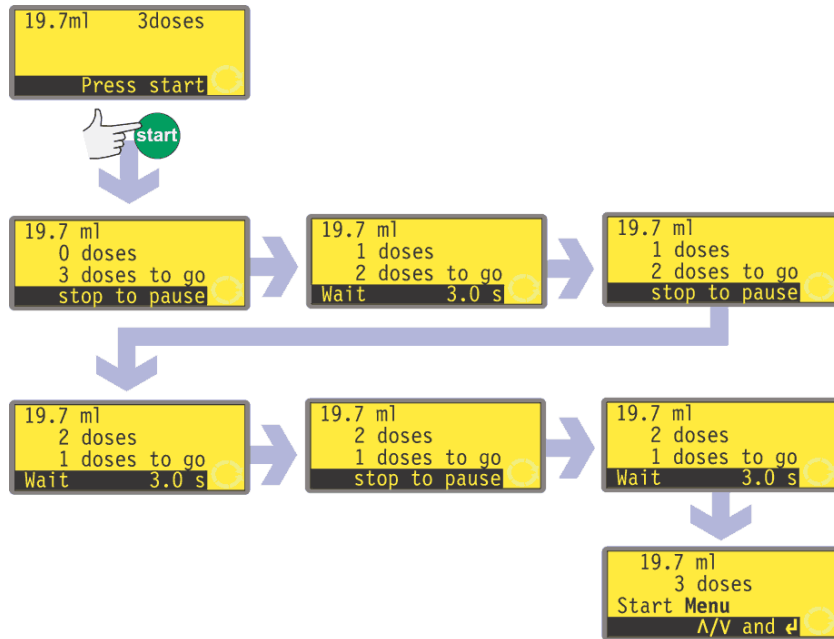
19.7ml 3doses
Press start

start

19.7 ml
0 doses
3 doses to go
stop to pause

19.7 ml
1 doses
2 doses to go
Wait 3.0 s

19.7 ml
1 doses
2 doses to go
stop to pause

19.7 ml
2 doses
1 doses to go
Wait 3.0 s

19.7 ml
2 doses
1 doses to go
stop to pause

19.7 ml
2 doses
1 doses to go
Wait 3.0 s

19.7 ml
3 doses
Start **Menu**
Λ/V and ↲